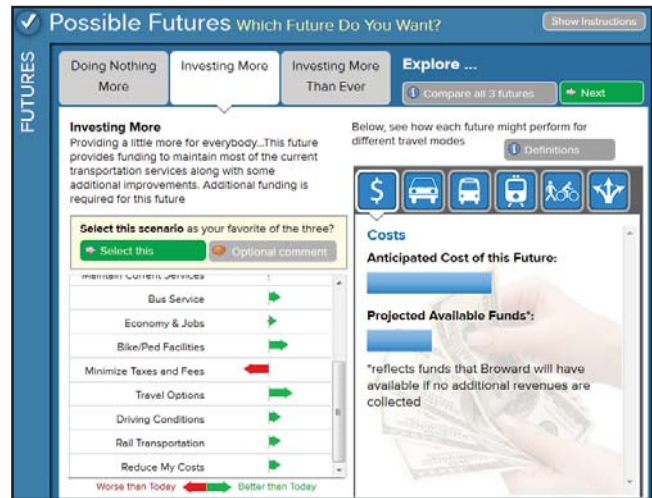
Possible Futures Which Future Do You Want?

Show Instructions

FUTURES

Doing Nothing More

Investing More

Investing More Than Ever

Explore ...

Compare all 3 futures

Next

Investing More

Providing a little more for everybody...This future provides funding to maintain most of the current transportation services along with some additional improvements. Additional funding is required for this future

Below, see how each future might perform for different travel modes

Definitions

Select this scenario as your favorite of the three?

Select this

Optional comment

Maintain Current Services

Bus Service

Economy & Jobs

Bike/Ped Facilities

Minimize Taxes and Fees

Travel Options

Driving Conditions

Rail Transportation

Reduce My Costs

Worse than Today

Better than Today

Costs

Anticipated Cost of this Future:

Projected Available Funds*:

*reflects funds that Broward will have available if no additional revenues are collected